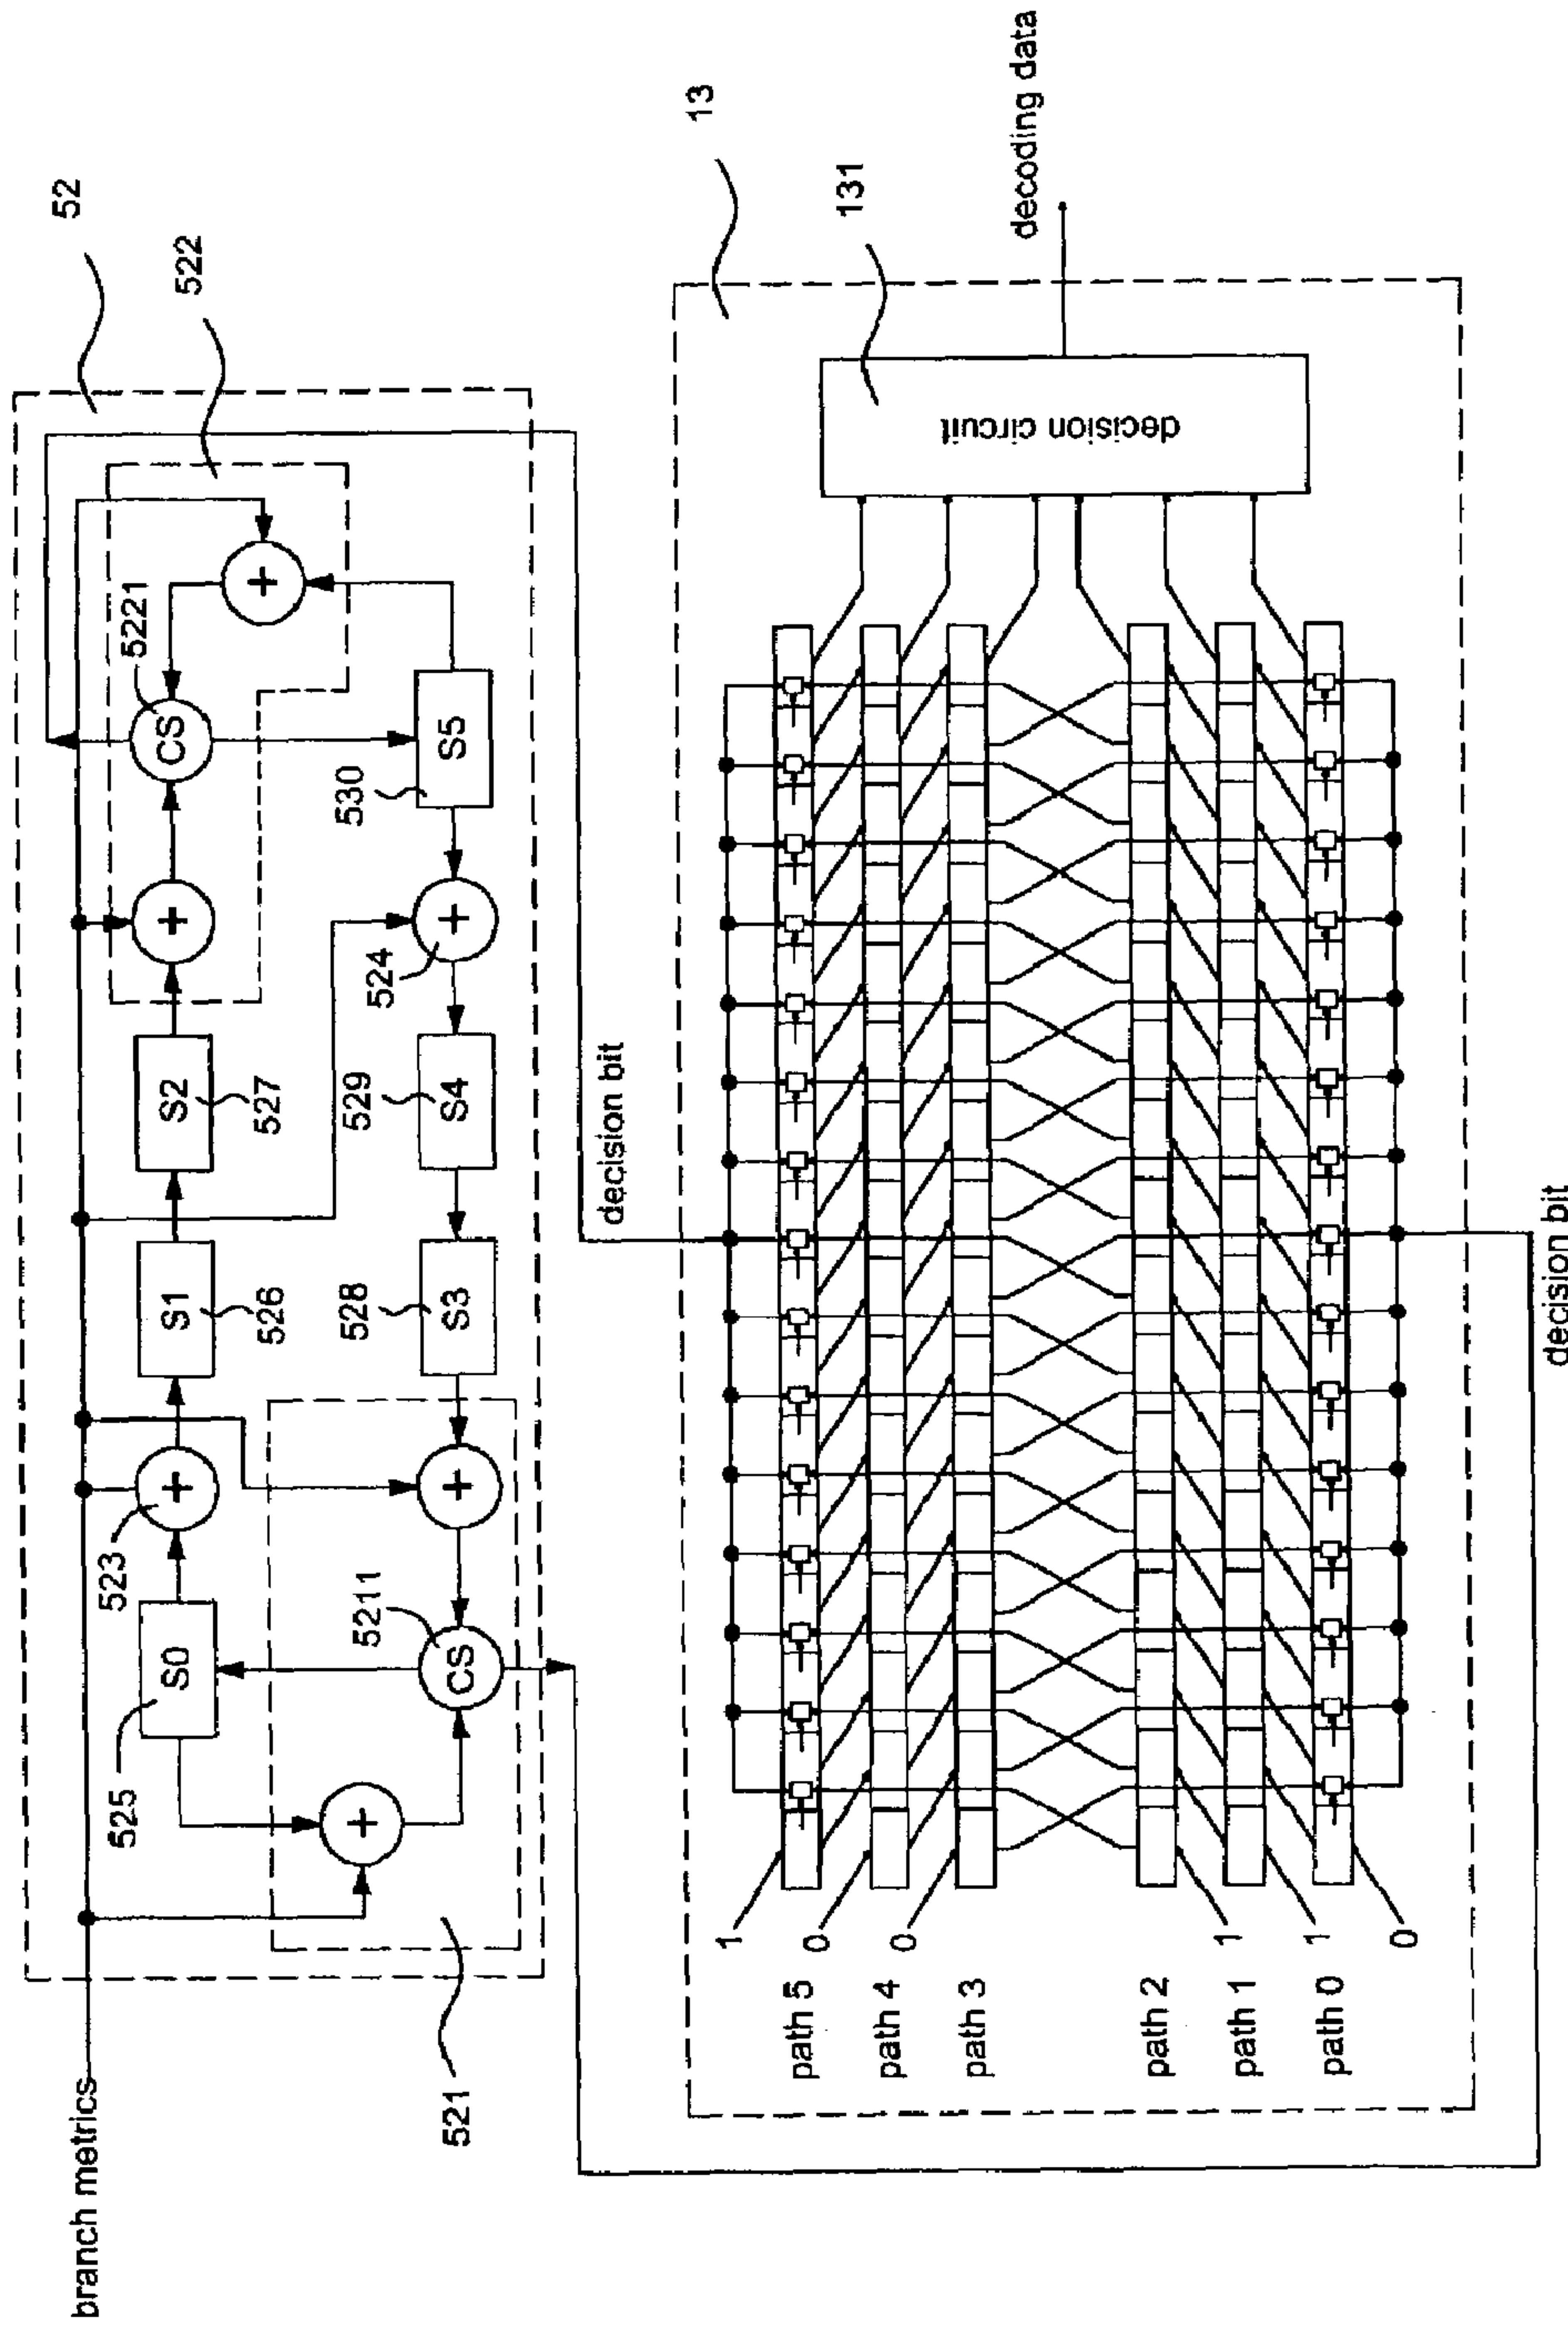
52
522
5221
CS
+
+
S5
530
+
524
S2
527
529
S4
S1
526
528
S3
+
+
523
S0
525
5211
CS
+
521
branch metrics
decision bit
13
131
decoding data
decision circuit
1
0
0
1
1
0
path 5
path 4
path 3
path 2
path 1
path 0
decision bit